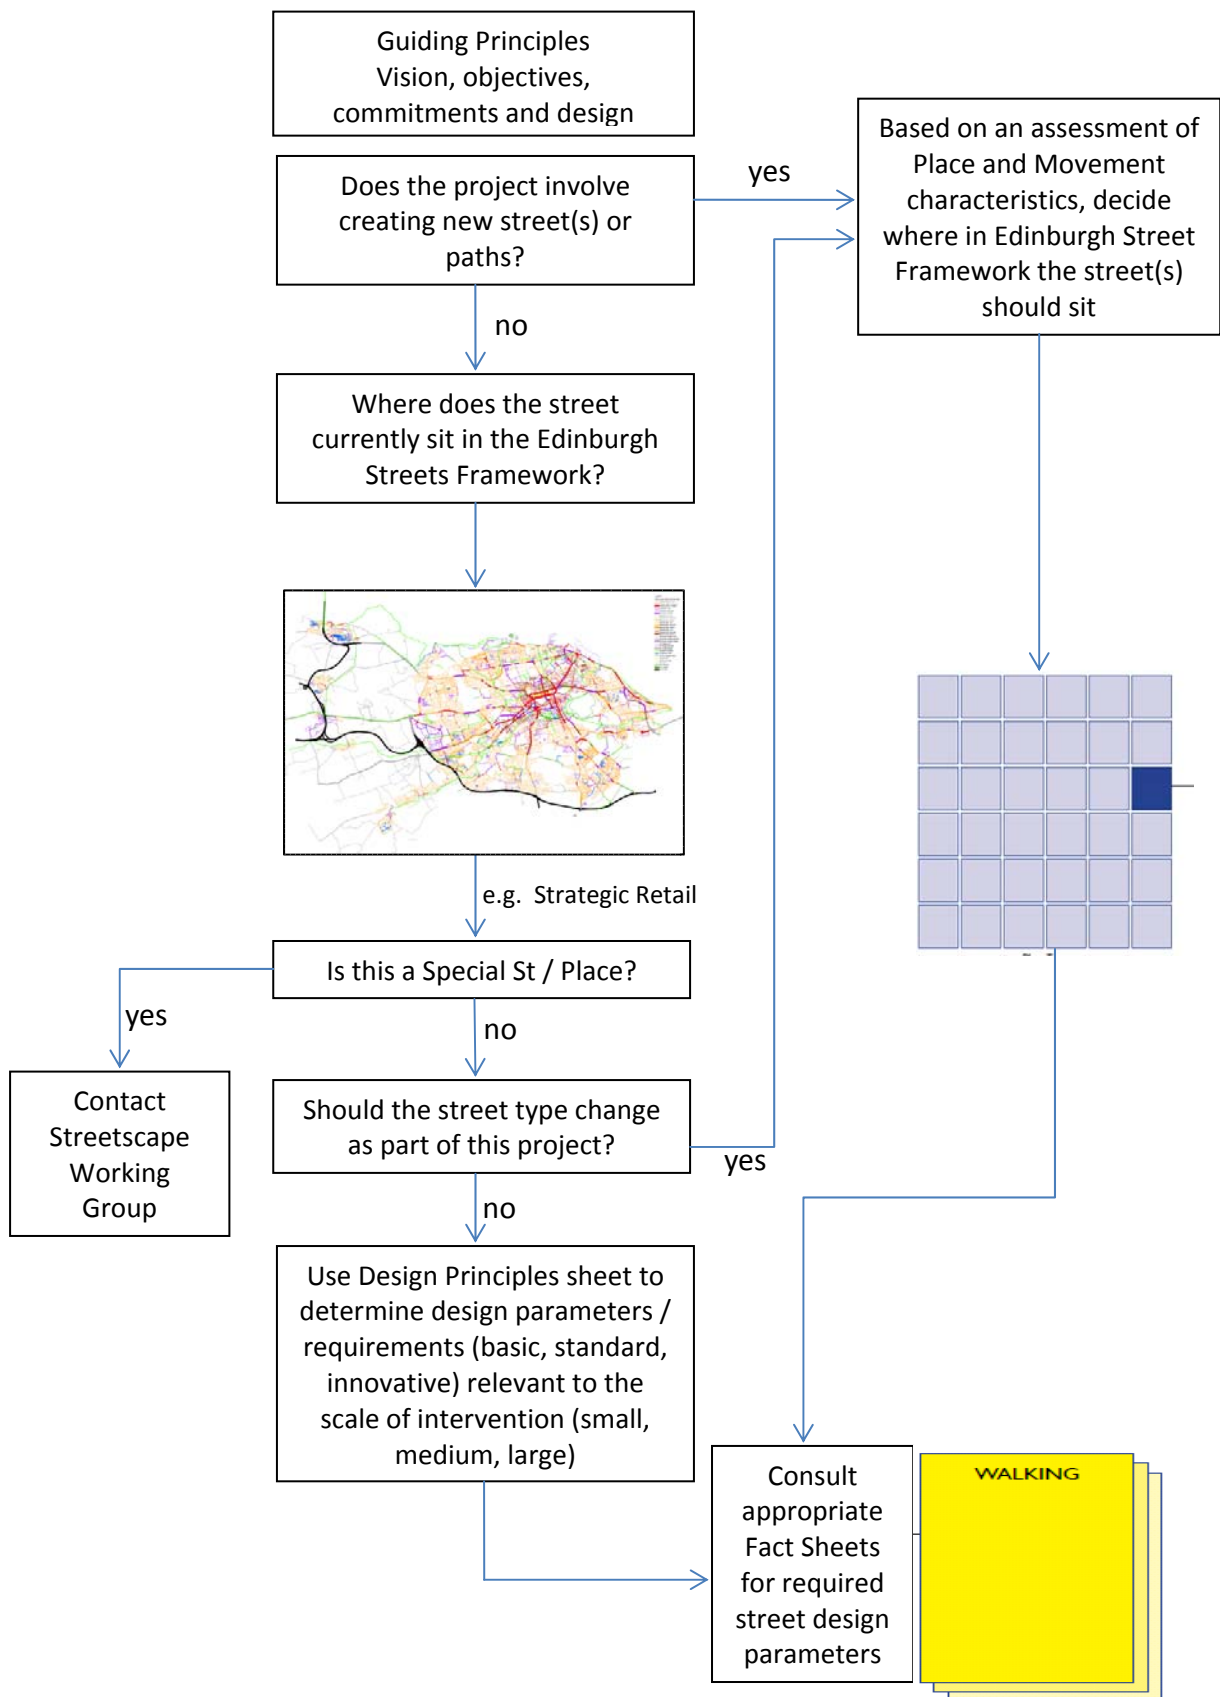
Guiding Principles
Vision, objectives, commitments and design

Does the project involve creating new street(s) or paths?

yes

Based on an assessment of Place and Movement characteristics, decide where in Edinburgh Street Framework the street(s) should sit

no

Where does the street currently sit in the Edinburgh Streets Framework?

e.g. Strategic Retail

Is this a Special St / Place?

yes

Contact Streetscape Working Group

no

Should the street type change as part of this project?

yes

no

Use Design Principles sheet to determine design parameters / requirements (basic, standard, innovative) relevant to the scale of intervention (small, medium, large)

Consult appropriate Fact Sheets for required street design parameters

WALKING